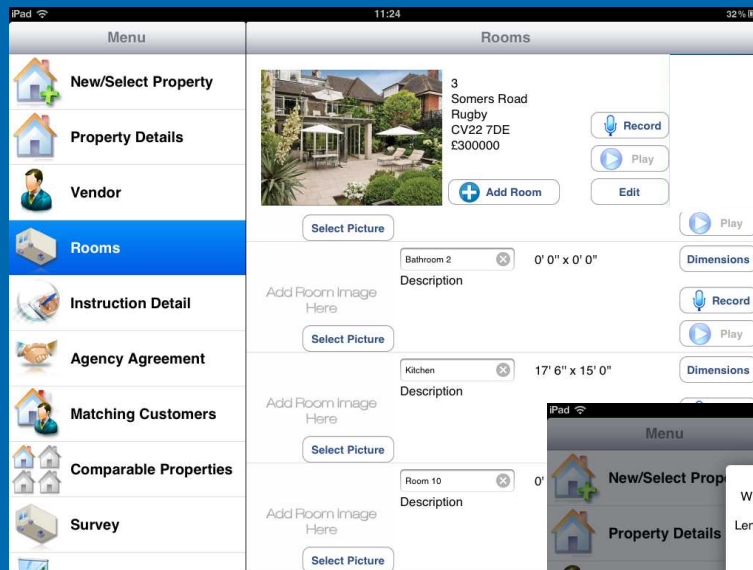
iPad
11:24
32%

Menu

New/Select Property

Property Details

Vendor

Rooms

Instruction Detail

Agency Agreement

Matching Customers

Comparable Properties

Survey

Rooms

3
Somers Road
Rugby
CV22 7DE
£300000

Record

Play

Add Room

Edit

Select Picture

Play

Add Room Image Here

Bathroom 2

0' 0'' x 0' 0''

Dimensions

Description

Record

Play

Select Picture

Add Room Image Here

Kitchen

17' 6'' x 15' 0''

Dimensions

Description

Select Picture

Add Room Image Here

Room 10

0'

Description

Select Picture

iPad

Menu

New/Select Prop

Property Details

W

Len